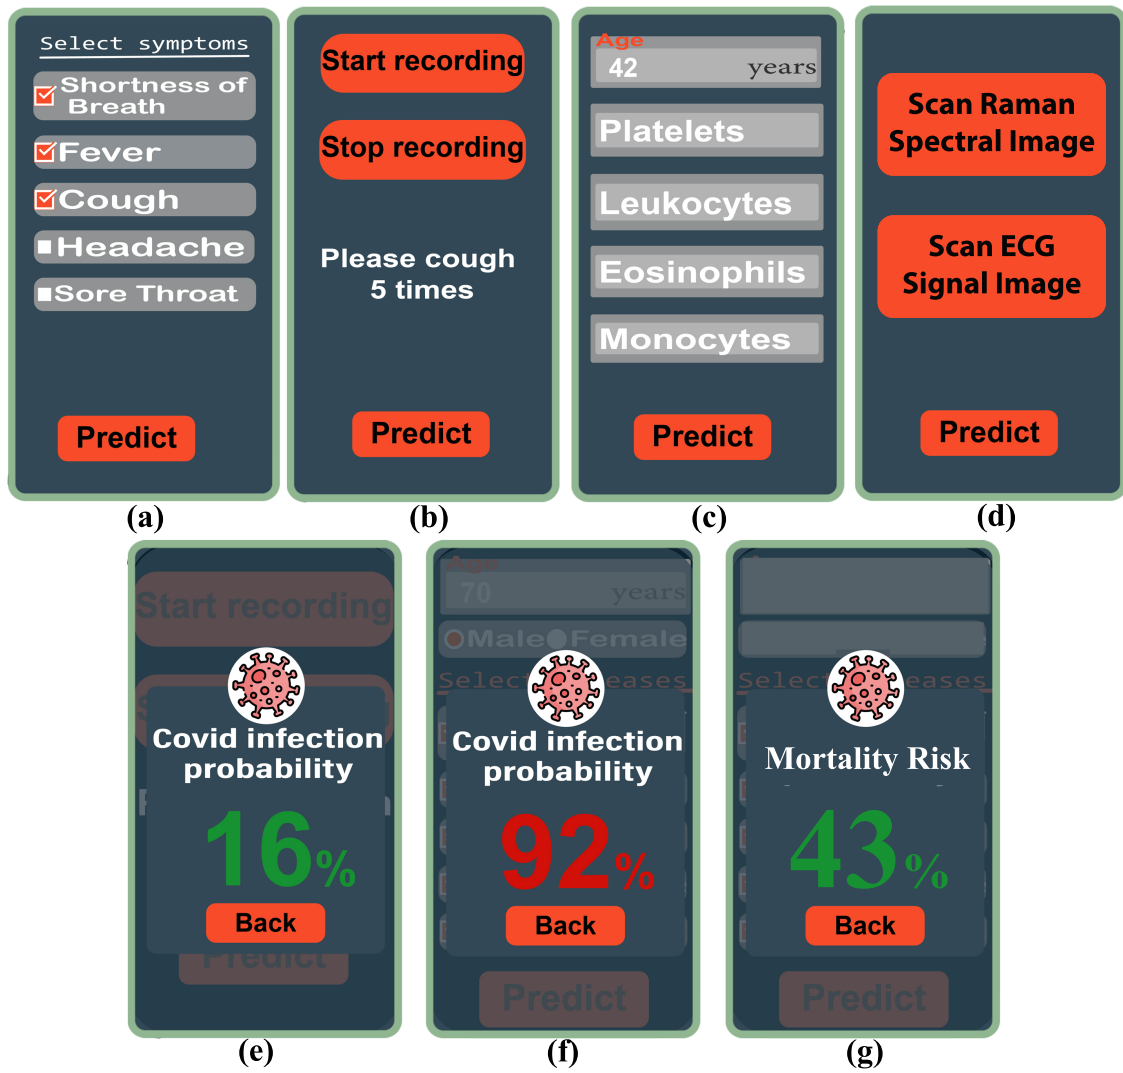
Select symptoms

☑ Shortness of Breath

☑ Fever

☑ Cough

■ Headache

■ Sore Throat

Predict

(a)

Start recording

Stop recording

Please cough 5 times

Predict

(b)

Age

42 years

Platelets

Leukocytes

Eosinophils

Monocytes

Predict

(c)

Scan Raman Spectral Image

Scan ECG Signal Image

Predict

(d)

Start recording

Covid infection probability

16%

Back

Predict

(e)

Age

70 years

Male Female

Select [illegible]eases

Covid infection probability

92%

Back

Predict

(f)

Select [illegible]eases

Mortality Risk

43%

Back

Predict

(g)